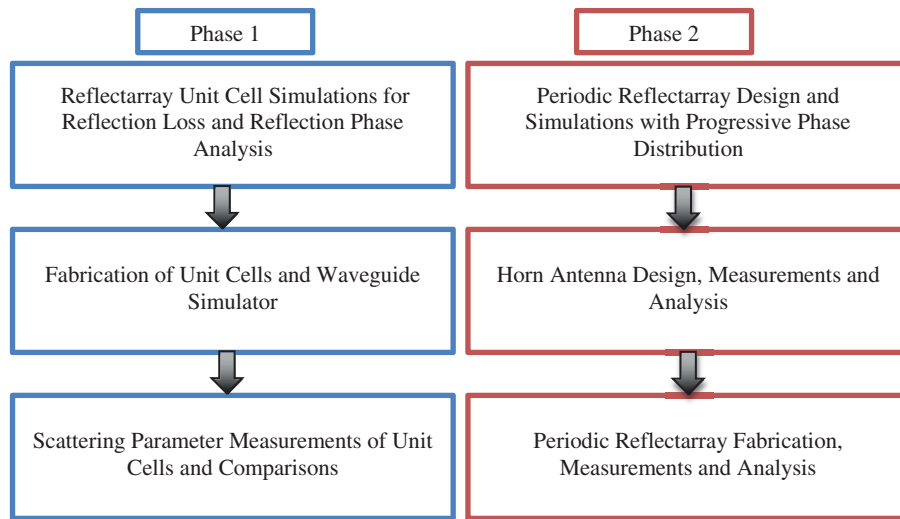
Phase 1

Reflectarray Unit Cell Simulations for Reflection Loss and Reflection Phase Analysis

Fabrication of Unit Cells and Waveguide Simulator

Scattering Parameter Measurements of Unit Cells and Comparisons

Phase 2

Periodic Reflectarray Design and Simulations with Progressive Phase Distribution

Horn Antenna Design, Measurements and Analysis

Periodic Reflectarray Fabrication, Measurements and Analysis